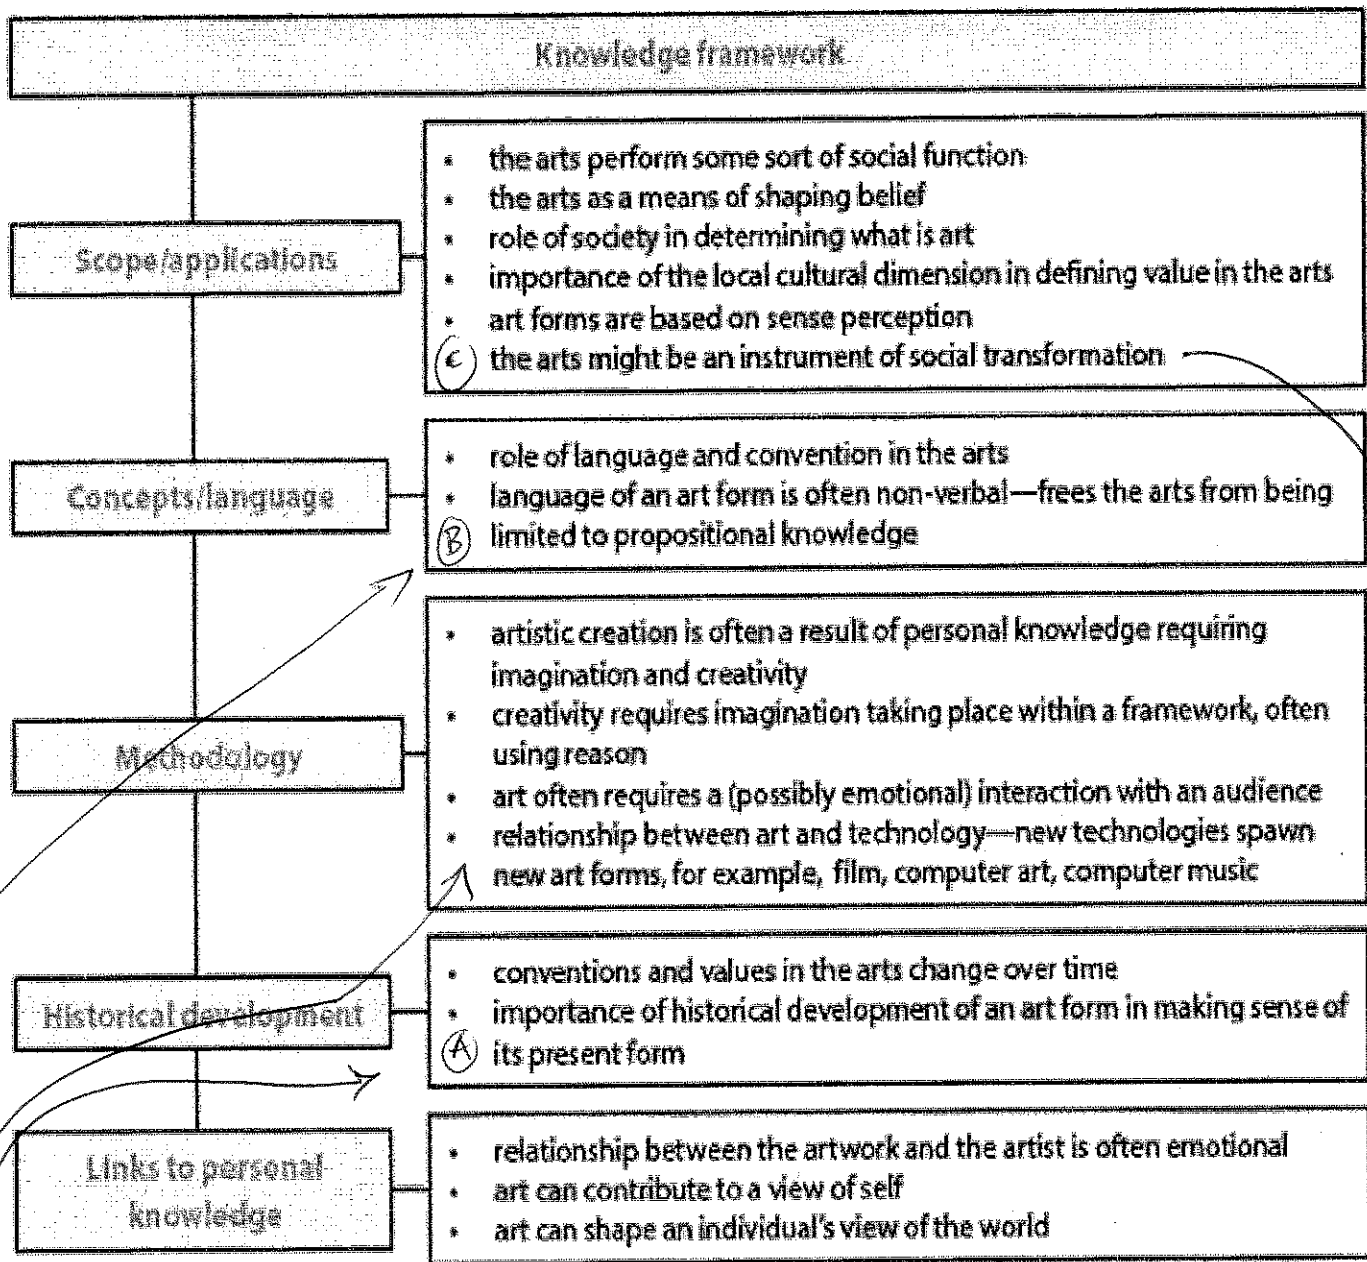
Knowledge framework

Scope/applications

- the arts perform some sort of social function
- the arts as a means of shaping belief
- role of society in determining what is art
- importance of the local cultural dimension in defining value in the arts
- art forms are based on sense perception
- (C) the arts might be an instrument of social transformation

Concepts/language

- role of language and convention in the arts
- language of an art form is often non-verbal—frees the arts from being
(B) limited to propositional knowledge

Methodology

- artistic creation is often a result of personal knowledge requiring imagination and creativity
- creativity requires imagination taking place within a framework, often using reason
- art often requires a (possibly emotional) interaction with an audience
- relationship between art and technology—new technologies spawn new art forms, for example, film, computer art, computer music

Historical development

- conventions and values in the arts change over time
- importance of historical development of an art form in making sense of
(A) its present form

Links to personal knowledge

- relationship between the artwork and the artist is often emotional
- art can contribute to a view of self
- art can shape an individual's view of the world